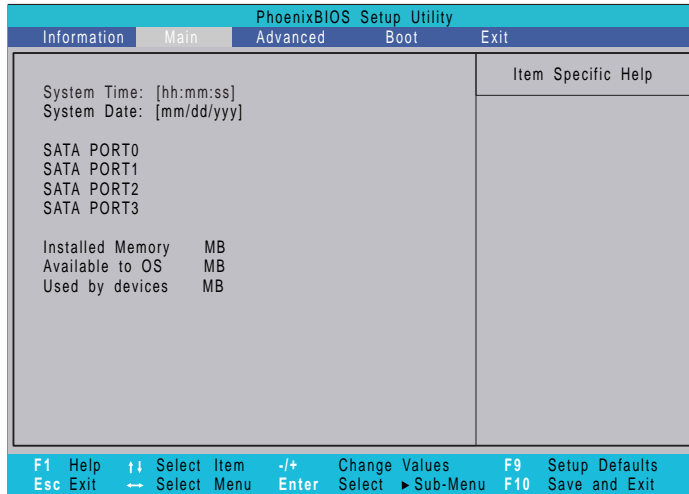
PhoenixBIOS Setup Utility

Information Main Advanced Boot Exit

System Time: [hh:mm:ss]
System Date: [mm/dd/yyy]

SATA PORT0
SATA PORT1
SATA PORT2
SATA PORT3

Installed Memory MB
Available to OS MB
Used by devices MB

Item Specific Help

F1 Help ↑↓ Select Item -/+ Change Values F9 Setup Defaults
Esc Exit ↔ Select Menu Enter Select ► Sub-Menu F10 Save and Exit